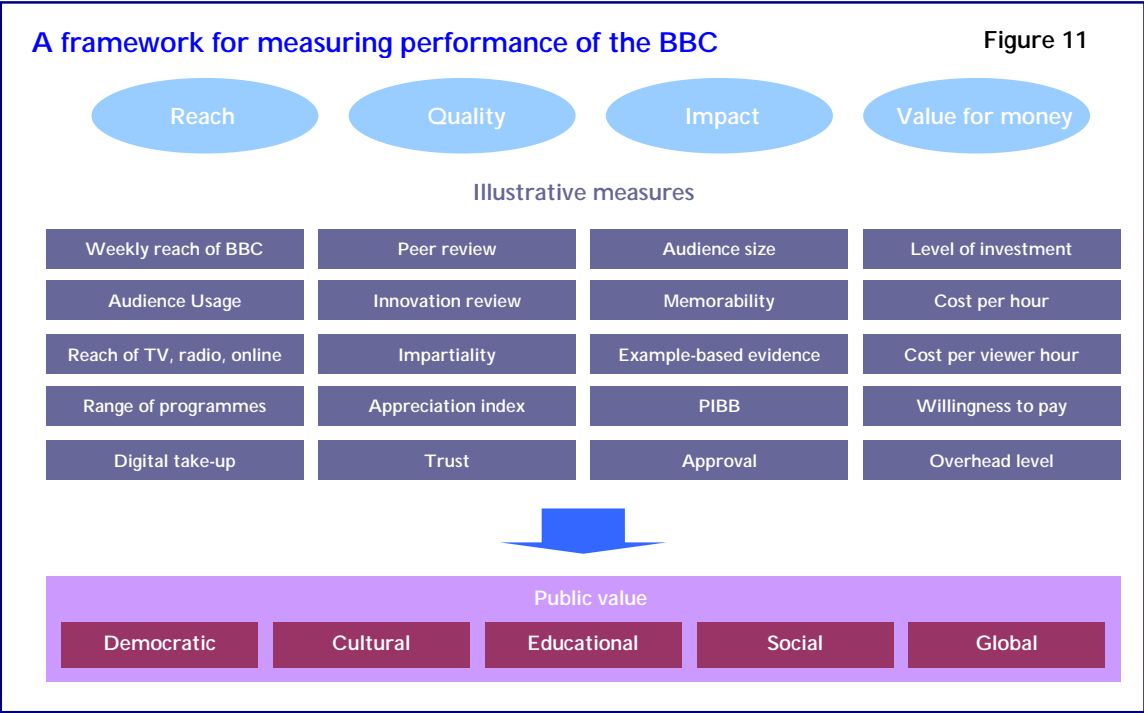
A framework for measuring performance of the BBC

Figure 11

Reach

Quality

Impact

Value for money

Illustrative measures

| Reach | Quality | Impact | Value for money |
|---|---|---|---|
| Weekly reach of BBC | Peer review | Audience size | Level of investment |
| Audience Usage | Innovation review | Memorability | Cost per hour |
| Reach of TV, radio, online | Impartiality | Example-based evidence | Cost per viewer hour |
| Range of programmes | Appreciation index | PIBB | Willingness to pay |
| Digital take-up | Trust | Approval | Overhead level |

Public value

Democratic

Cultural

Educational

Social

Global